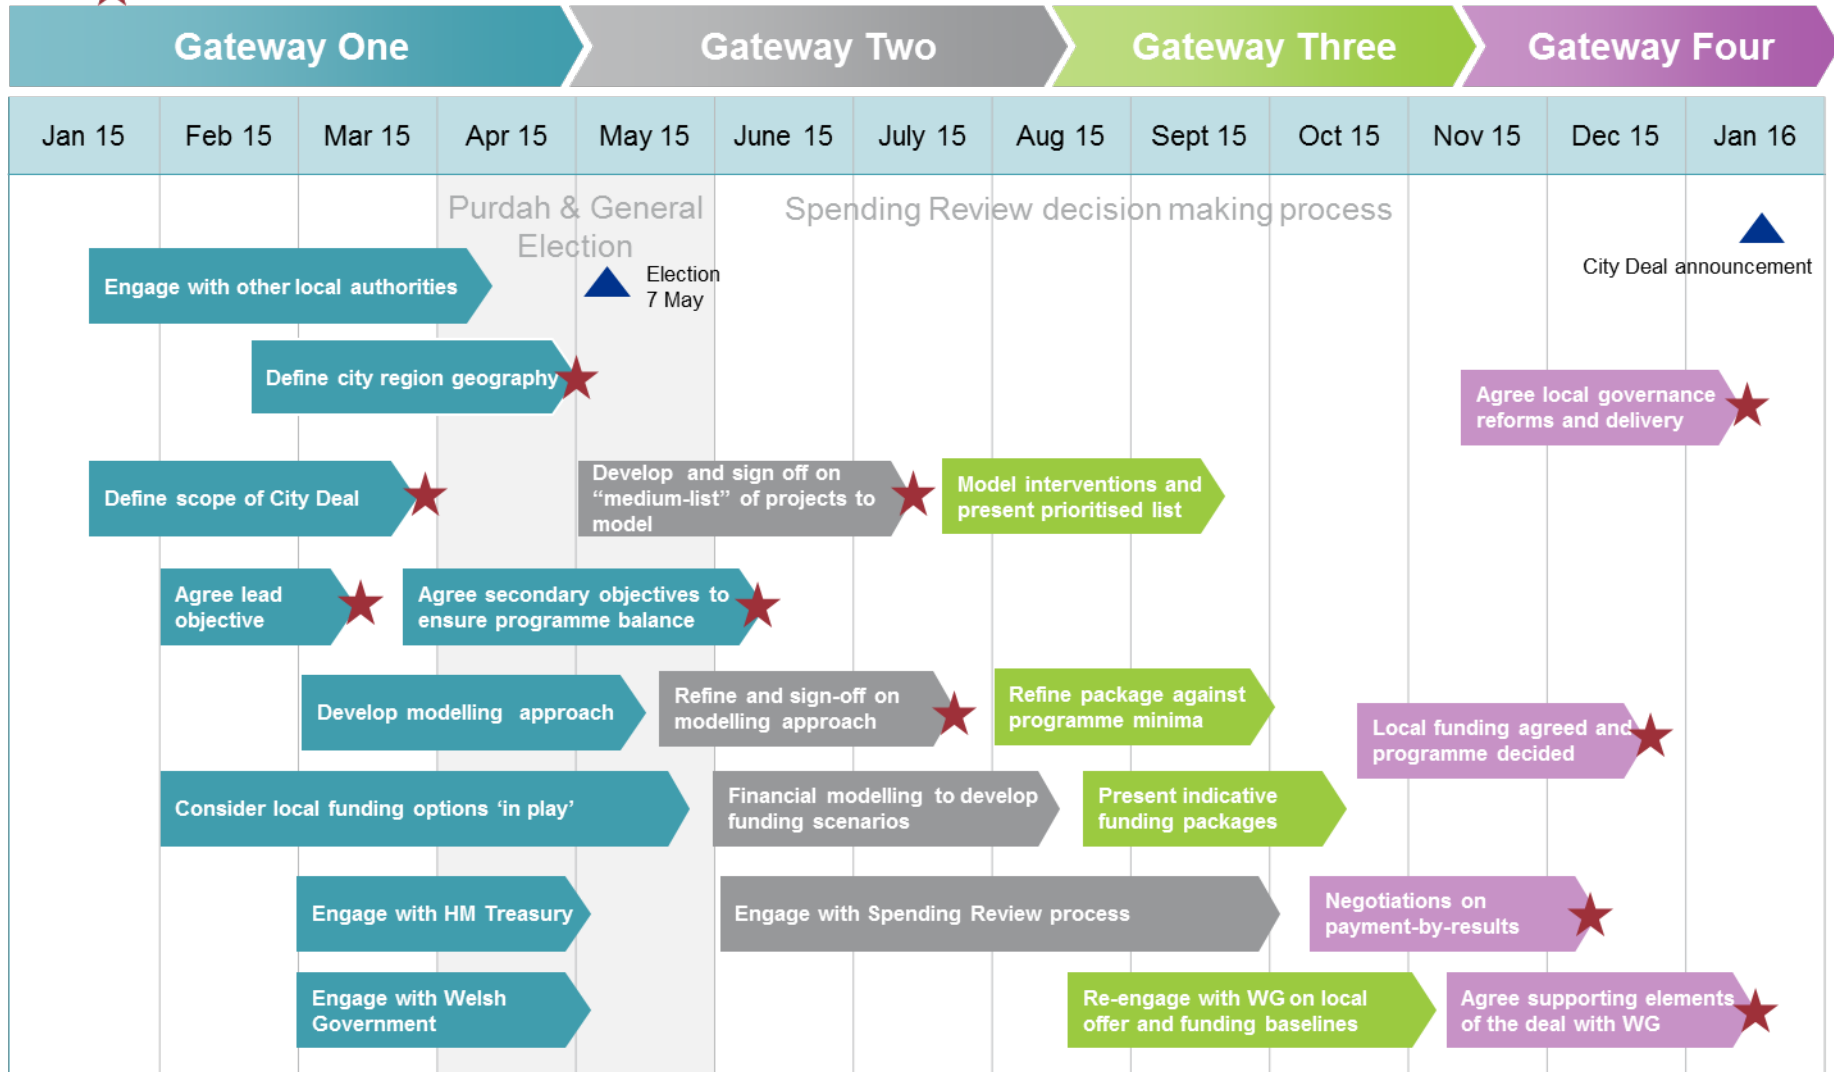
Gateway One

Gateway Two

Gateway Three

Gateway Four

| Jan 15 | Feb 15 | Mar 15 | Apr 15 | May 15 | June 15 | July 15 | Aug 15 | Sept 15 | Oct 15 | Nov 15 | Dec 15 | Jan 16 |
|---|---|---|---|---|---|---|---|---|---|---|---|---|

Purdah & General Election

Spending Review decision making process

City Deal announcement

Engage with other local authorities

Election 7 May

Define city region geography

Agree local governance reforms and delivery

Define scope of City Deal

Develop and sign off on "medium-list" of projects to model

Model interventions and present prioritised list

Agree lead objective

Agree secondary objectives to ensure programme balance

Develop modelling approach

Refine and sign-off on modelling approach

Refine package against programme minima

Local funding agreed and programme decided

Consider local funding options 'in play'

Financial modelling to develop funding scenarios

Present indicative funding packages

Engage with HM Treasury

Engage with Spending Review process

Negotiations on payment-by-results

Engage with Welsh Government

Re-engage with WG on local offer and funding baselines

Agree supporting elements of the deal with WG